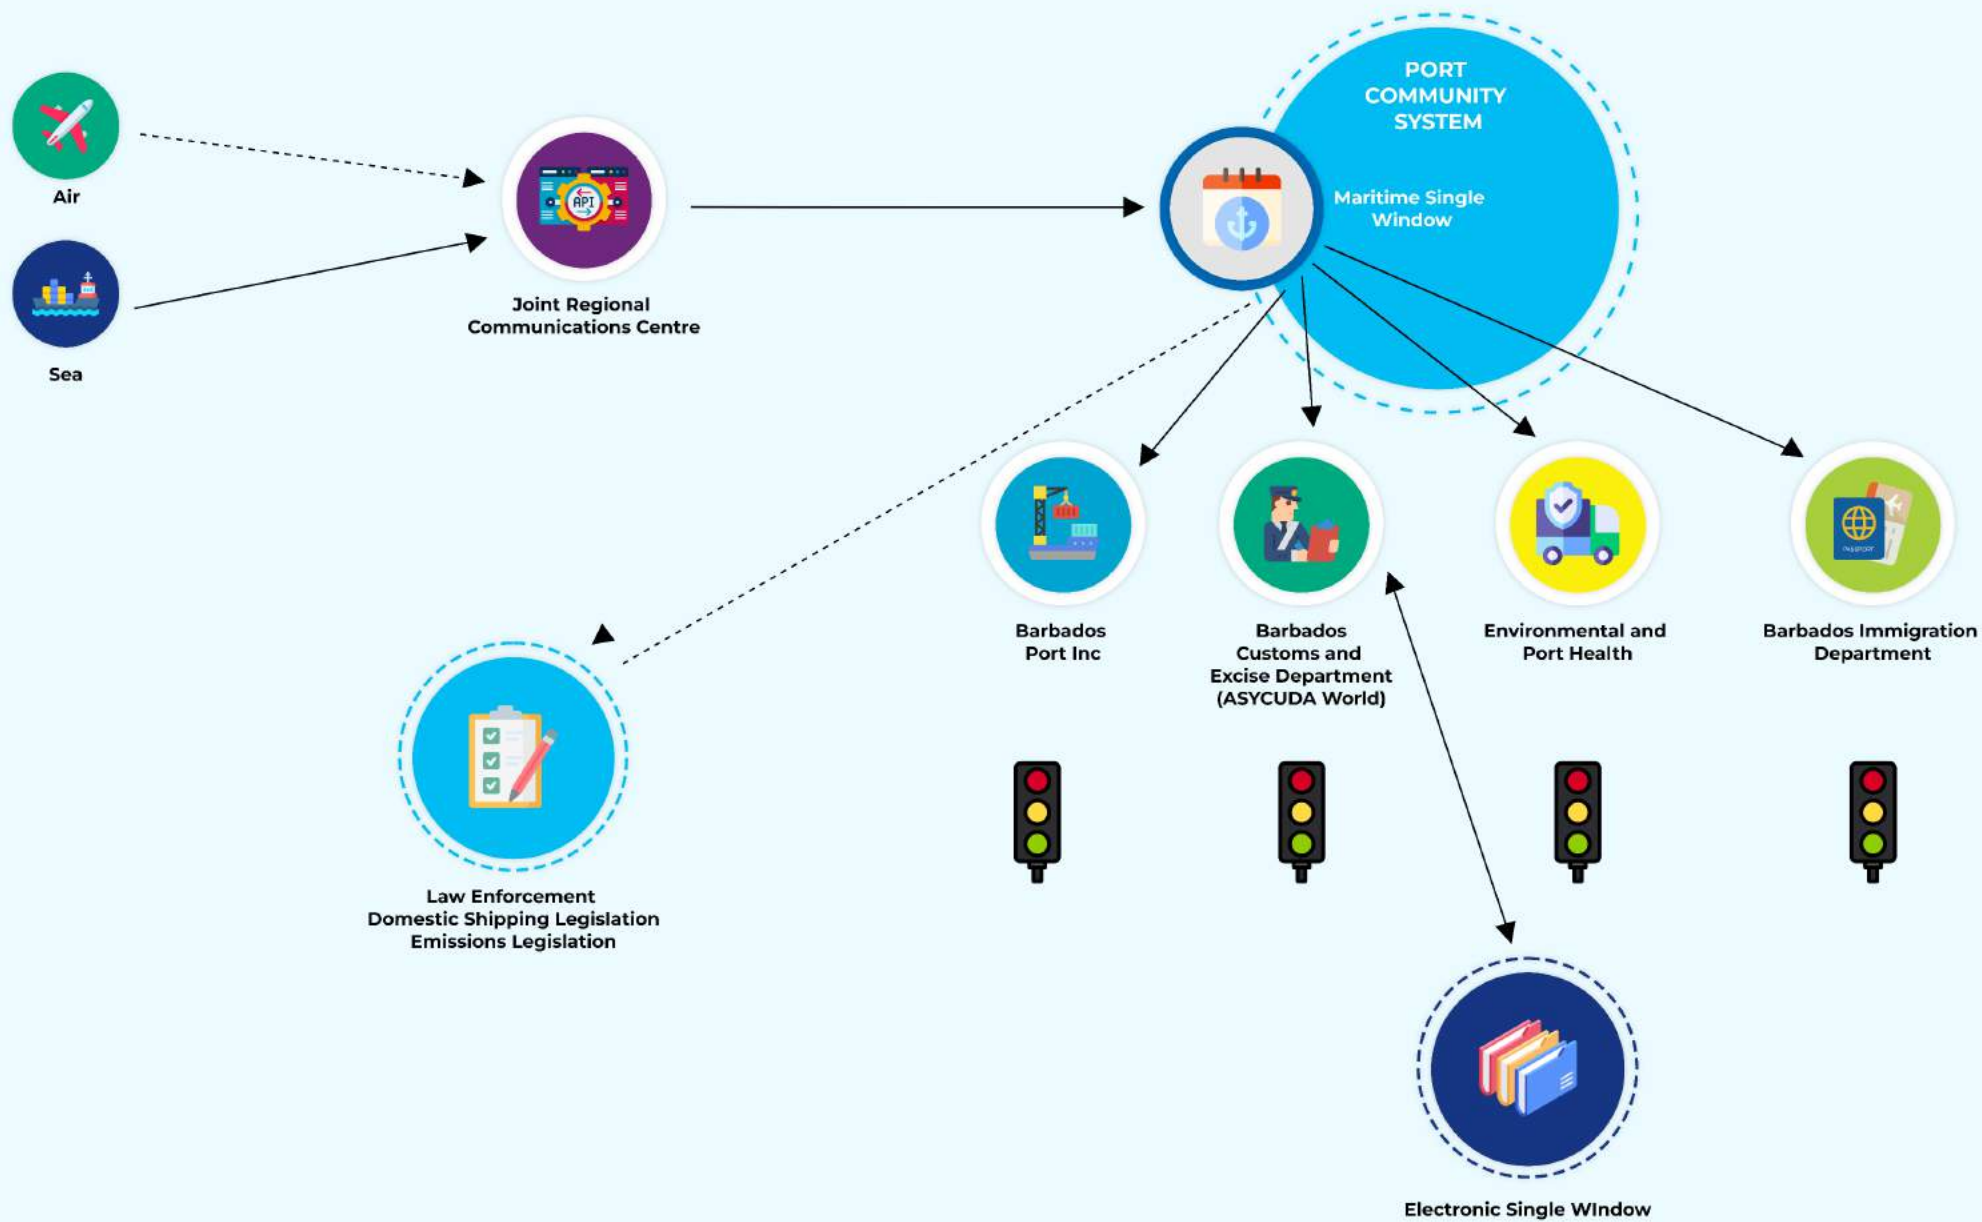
Air

Sea

API

Joint Regional Communications Centre

PORT COMMUNITY SYSTEM

Maritime Single Window

Barbados Port Inc

Barbados Customs and Excise Department (ASYCUDA World)

Environmental and Port Health

Barbados Immigration Department

Law Enforcement
Domestic Shipping Legislation
Emissions Legislation

Electronic Single WIndow